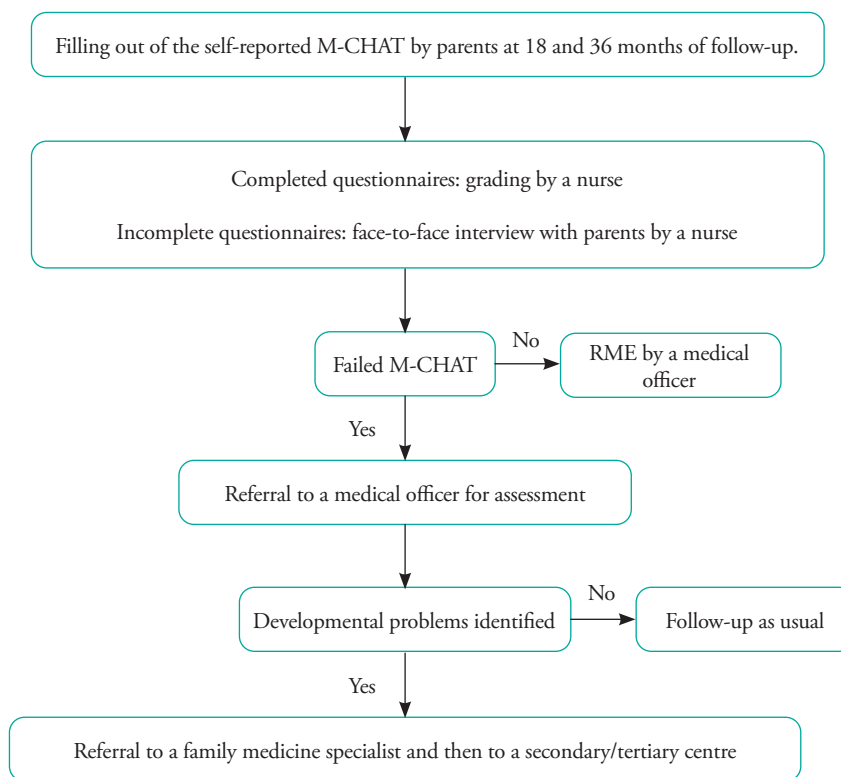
Filling out of the self-reported M-CHAT by parents at 18 and 36 months of follow-up.

Completed questionnaires: grading by a nurse

Incomplete questionnaires: face-to-face interview with parents by a nurse

Failed M-CHAT

No

RME by a medical officer

Yes

Referral to a medical officer for assessment

Developmental problems identified

No

Follow-up as usual

Yes

Referral to a family medicine specialist and then to a secondary/tertiary centre